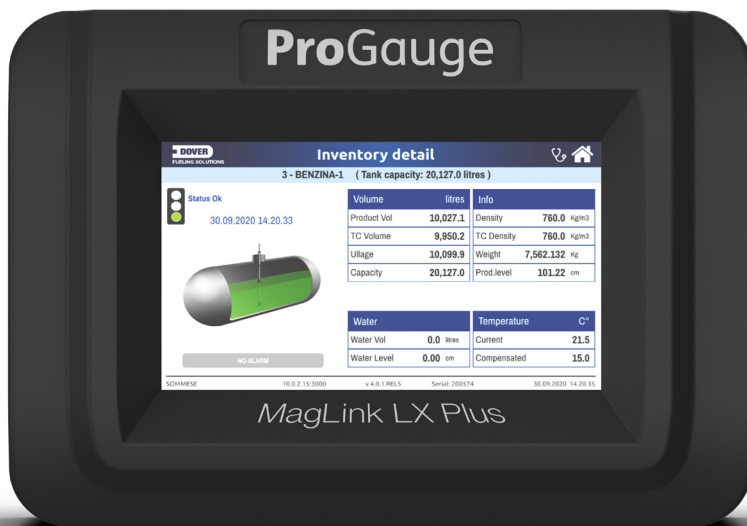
ProGauge

DOVER
FUELING SOLUTIONS

Inventory detail

3 - BENZINA-1 ( Tank capacity: 20,127.0 litres )

Status Ok

30.09.2020 14.20.33

| Volume | litres |
|---|---|
| Product Vol | 10,027.1 |
| TC Volume | 9,950.2 |
| Ullage | 10,099.9 |
| Capacity | 20,127.0 |

| Info | |
|---|---|
| Density | 760.0 Kg/m3 |
| TC Density | 760.0 Kg/m3 |
| Weight | 7,562.132 Kg |
| Prod.level | 101.22 cm |

NO ALARM

| Water | |
|---|---|
| Water Vol | 0.0 litres |
| Water Level | 0.00 cm |

| Temperature | C° |
|---|---|
| Current | 21.5 |
| Compensated | 15.0 |

SOMMESE 10.0.2.15:3000 v.4.0.1.REL5 Serial: 200574 30.09.2020 14.20.35

MagLink LX Plus